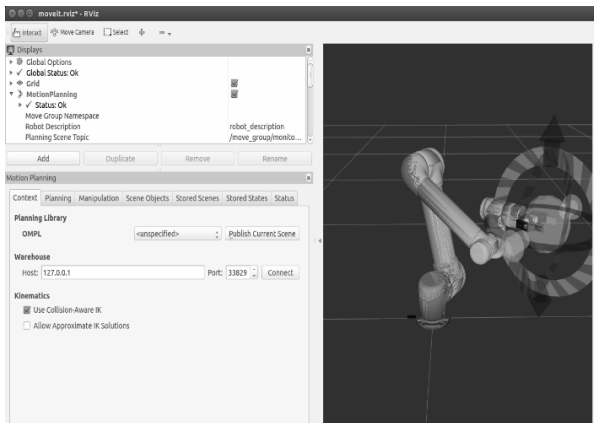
moveit.rviz* - RViz

Interact  Move Camera  Select

Displays

Global Options
Global Status: Ok
Grid
MotionPlanning
Status: Ok
Move Group Namespace
Robot Description  robot_description
Planning Scene Topic  /move_group/monito...

Add  Duplicate  Remove  Rename

Motion Planning

Context  Planning  Manipulation  Scene Objects  Stored Scenes  Stored States  Status

Planning Library

OMPL  <unspecified>  Publish Current Scene

Warehouse

Host: 127.0.0.1  Port: 33829  Connect

Kinematics

Use Collision-Aware IK

Allow Approximate IK Solutions